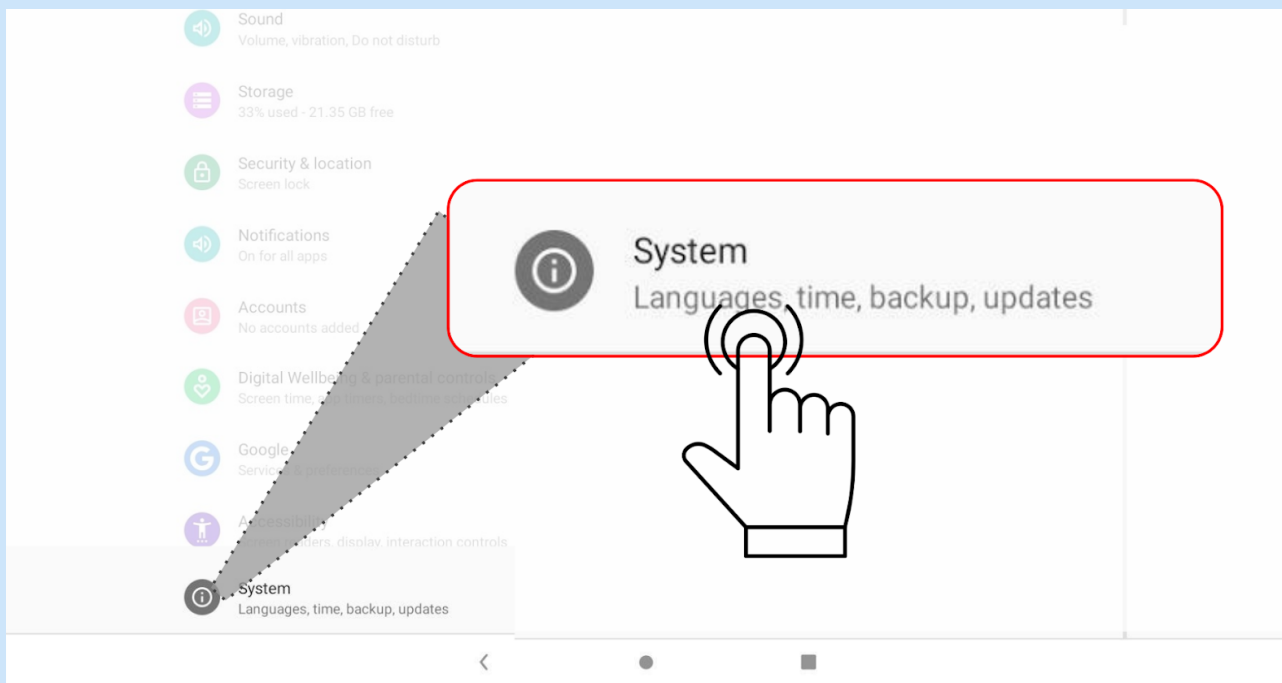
Sound
Volume, vibration, Do not disturb

Storage
33% used - 21.35 GB free

Security & location
Screen lock

Notifications
On for all apps

Accounts
No accounts added

Digital Wellbeing & parental controls
Screen time, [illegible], bedtime schedules

Google
Services & preferences

Accessibility
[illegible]ders, display, interaction controls

System
Languages, time, backup, updates

System
Languages, time, backup, updates